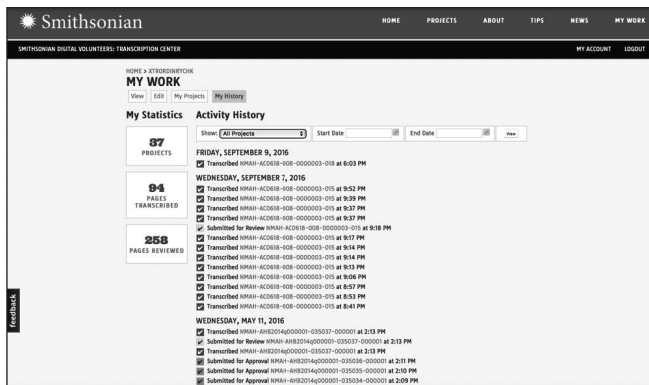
Smithsonian

HOME PROJECTS ABOUT TIPS NEWS MY WORK

SMITHSONIAN DIGITAL VOLUNTEERS: TRANSCRIPTION CENTER

MY ACCOUNT LOGOUT

HOME > XTRORDINRYCHK

MY WORK

View Edit My Projects My History

My Statistics

37 PROJECTS

94 PAGES TRANSCRIBED

258 PAGES REVIEWED

Activity History

Show: All Projects Start Date End Date View

FRIDAY, SEPTEMBER 9, 2016

Transcribed NMAH-AC0618-008-0000003-018 at 6:03 PM

WEDNESDAY, SEPTEMBER 7, 2016

Transcribed NMAH-AC0618-008-0000003-015 at 9:52 PM
Transcribed NMAH-AC0618-008-0000003-015 at 9:39 PM
Transcribed NMAH-AC0618-008-0000003-015 at 9:37 PM
Transcribed NMAH-AC0618-008-0000003-015 at 9:37 PM
Submitted for Review NMAH-AC0618-008-0000003-015 at 9:18 PM
Transcribed NMAH-AC0618-008-0000003-015 at 9:17 PM
Transcribed NMAH-AC0618-008-0000003-015 at 9:14 PM
Transcribed NMAH-AC0618-008-0000003-015 at 9:14 PM
Transcribed NMAH-AC0618-008-0000003-015 at 9:13 PM
Transcribed NMAH-AC0618-008-0000003-015 at 9:06 PM
Transcribed NMAH-AC0618-008-0000003-015 at 8:57 PM
Transcribed NMAH-AC0618-008-0000003-015 at 8:53 PM
Transcribed NMAH-AC0618-008-0000003-015 at 8:41 PM

WEDNESDAY, MAY 11, 2016

Transcribed NMAH-AHB2014q000001-035037-000001 at 2:13 PM
Submitted for Review NMAH-AHB2014q000001-035037-000001 at 2:13 PM
Transcribed NMAH-AHB2014q000001-035037-000001 at 2:13 PM
Submitted for Approval NMAH-AHB2014q000001-035036-000001 at 2:11 PM
Submitted for Approval NMAH-AHB2014q000001-035035-000001 at 2:10 PM
Submitted for Approval NMAH-AHB2014q000001-035034-000001 at 2:09 PM

feedback